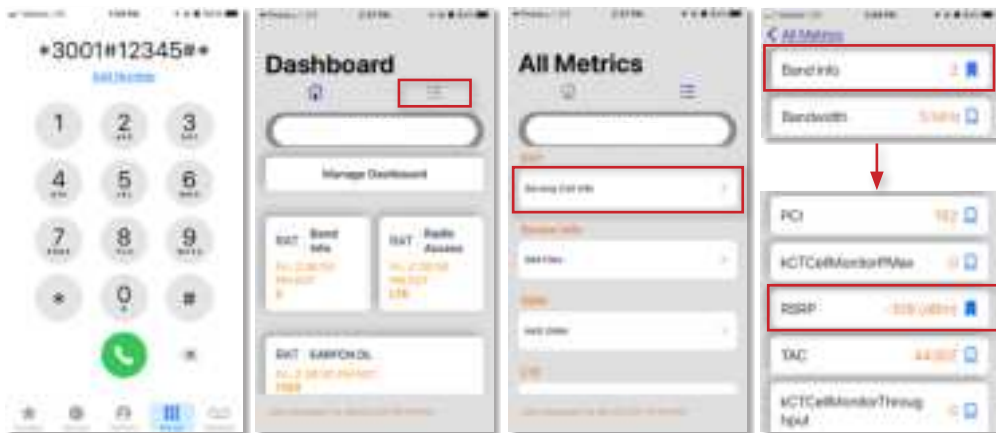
*3001#12345#*

Add Number

1
2 ABC
3 DEF
4 GHI
5 JKL
6 MNO
7 PQRS
8 TUV
9 WXYZ
*
0 +
#

Dashboard

Manage Dashboard

RAT Band Info

RAT Radio Access

LTE

RAT EARFCN DL

All Metrics

Serving Cell Info

< All Metrics

Band Info 2

Bandwidth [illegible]

PCI 152

kCTCellMonitorPMax 0

RSRP -108 (dBm)

TAC 44307

kCTCellMonitorThroughput 0